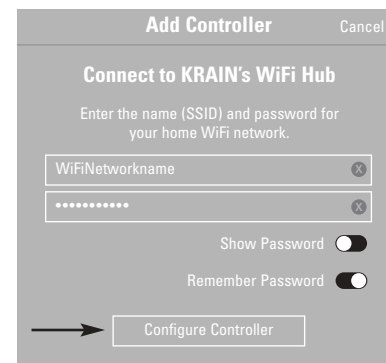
Add Controller

Cancel

Connect to KRAIN's WiFi Hub

Enter the name (SSID) and password for your home WiFi network.

WiFiNetworkname

••••••••••••

Show Password

Remember Password

Configure Controller